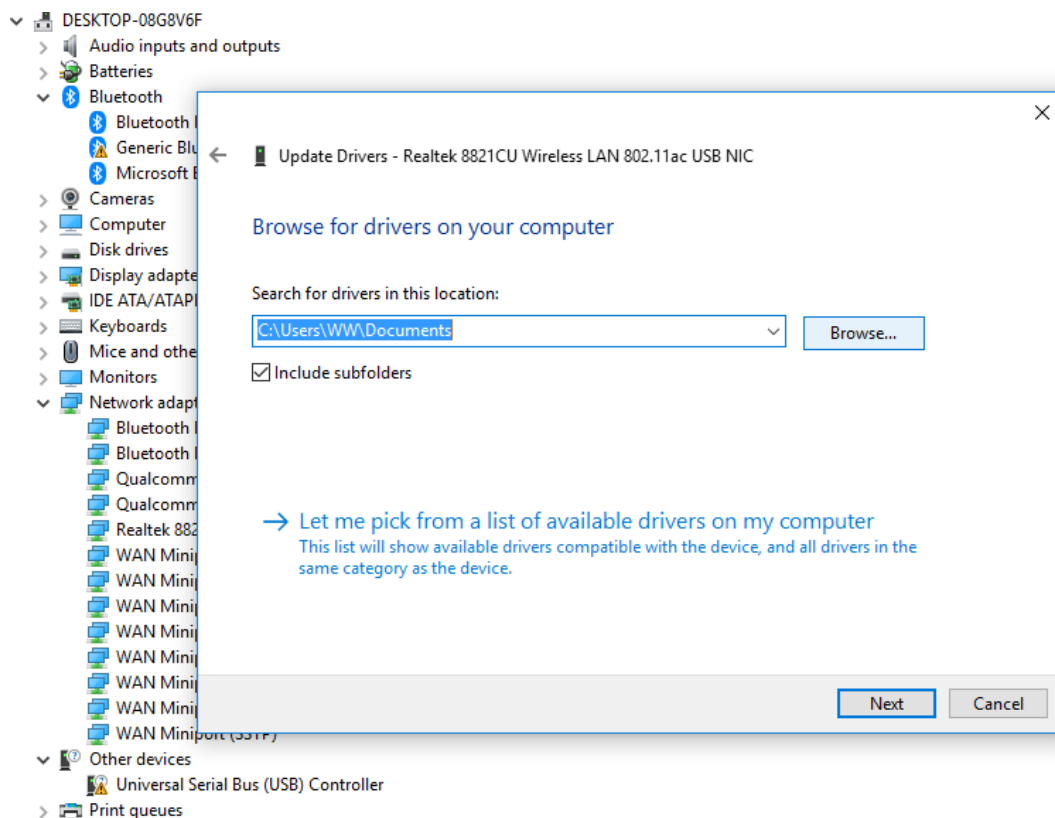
DESKTOP-08G8V6F
Audio inputs and outputs
Batteries
Bluetooth
Bluetooth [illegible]
Generic Blu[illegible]
Microsoft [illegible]
Cameras
Computer
Disk drives
Display adapte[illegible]
IDE ATA/ATAPI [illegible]
Keyboards
Mice and othe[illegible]
Monitors
Network adapt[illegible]
Bluetooth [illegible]
Bluetooth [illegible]
Qualcomm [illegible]
Qualcomm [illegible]
Realtek 882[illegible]
WAN Minip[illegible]
WAN Minip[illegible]
WAN Minip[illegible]
WAN Minip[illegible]
WAN Minip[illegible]
WAN Minip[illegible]
WAN Minip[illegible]
WAN Miniport (SSTP)
Other devices
Universal Serial Bus (USB) Controller
Print queues

×

Update Drivers - Realtek 8821CU Wireless LAN 802.11ac USB NIC

Browse for drivers on your computer

Search for drivers in this location:
C:\Users\WW\Documents
Browse...
Include subfolders

→ Let me pick from a list of available drivers on my computer
This list will show available drivers compatible with the device, and all drivers in the same category as the device.

Next
Cancel